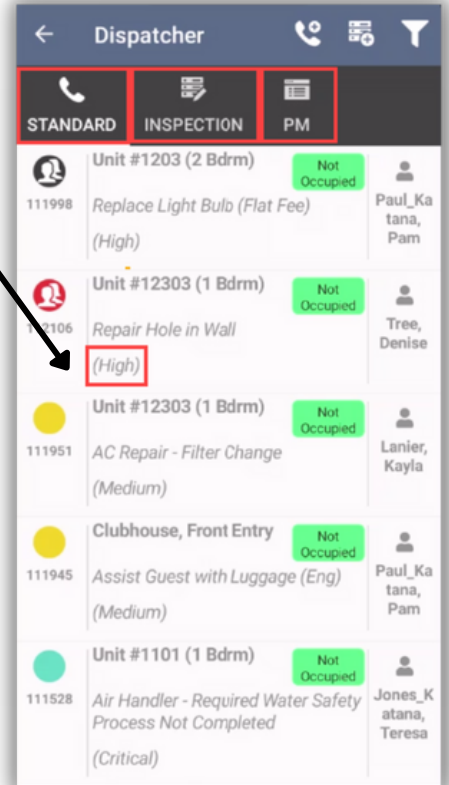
Dispatcher

STANDARD
INSPECTION
PM

111998
Unit #1203 (2 Bdrm)
Not Occupied
Replace Light Bulb (Flat Fee)
(High)
Paul_Katana, Pam

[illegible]2106
Unit #12303 (1 Bdrm)
Not Occupied
Repair Hole in Wall
(High)
Tree, Denise

111951
Unit #12303 (1 Bdrm)
Not Occupied
AC Repair - Filter Change
(Medium)
Lanier, Kayla

111945
Clubhouse, Front Entry
Not Occupied
Assist Guest with Luggage (Eng)
(Medium)
Paul_Katana, Pam

111528
Unit #1101 (1 Bdrm)
Not Occupied
Air Handler - Required Water Safety Process Not Completed
(Critical)
Jones_Katana, Teresa